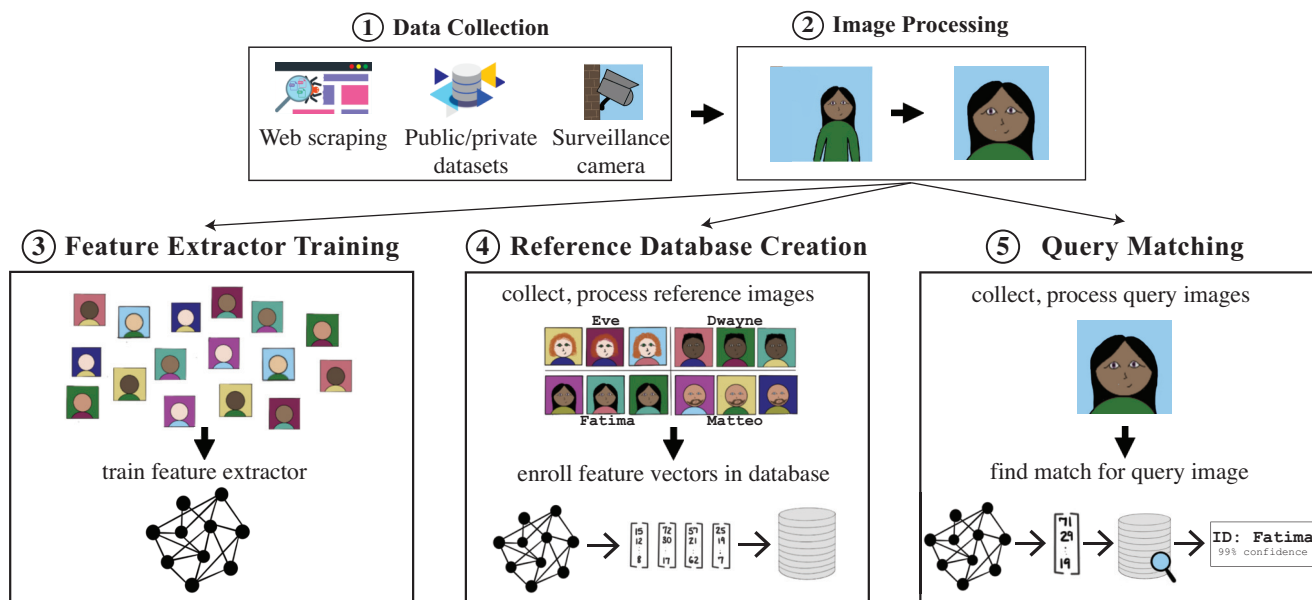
1 Data Collection

Web scraping
Public/private datasets
Surveillance camera

2 Image Processing

3 Feature Extractor Training

train feature extractor

4 Reference Database Creation

collect, process reference images

Eve
Dwayne
Fatima
Matteo

enroll feature vectors in database

15
12
⋮
8

72
30
⋮
17

57
21
⋮
62

25
19
⋮
7

5 Query Matching

collect, process query images

find match for query image

71
29
⋮
19

ID: Fatima
99% confidence